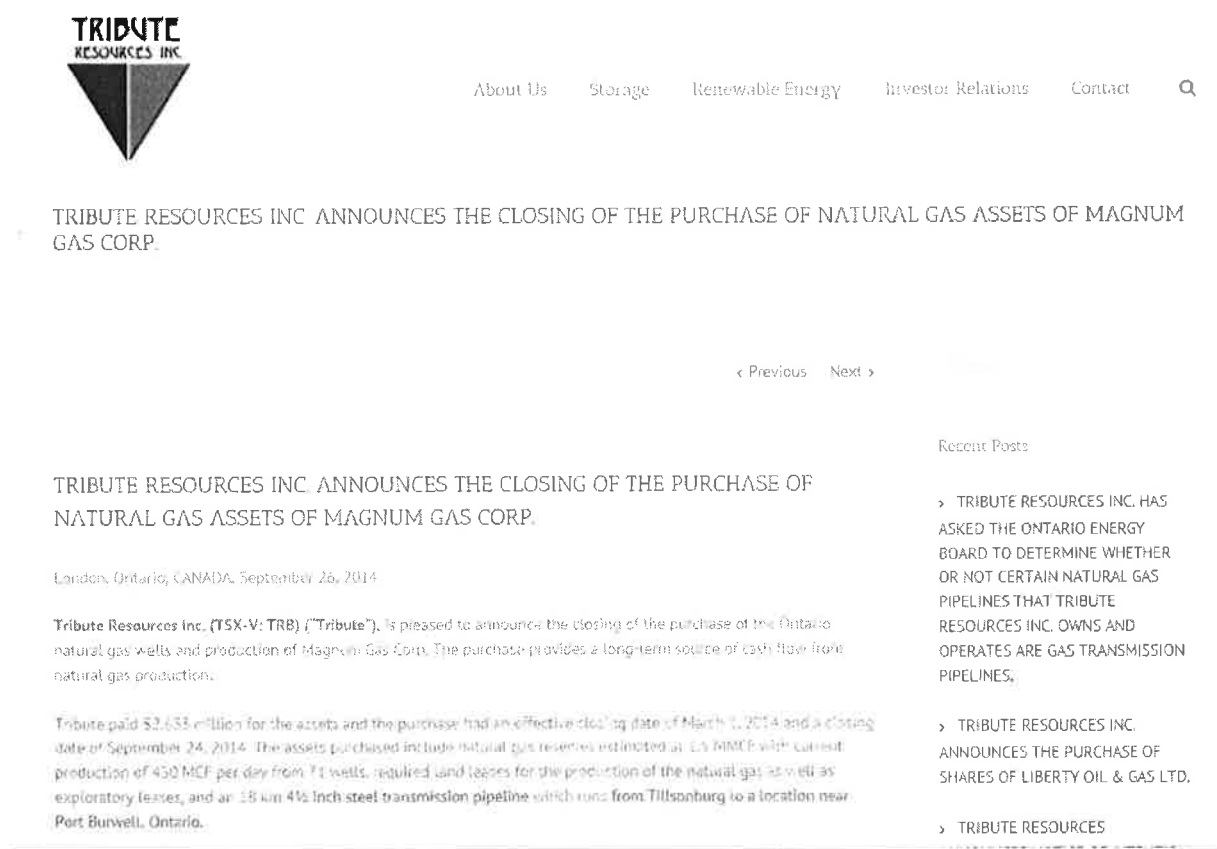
TRIBUTE RESOURCES INC

About Us Storage Renewable Energy Investor Relations Contact

TRIBUTE RESOURCES INC ANNOUNCES THE CLOSING OF THE PURCHASE OF NATURAL GAS ASSETS OF MAGNUM GAS CORP.

‹ Previous Next ›

Recent Posts

› TRIBUTE RESOURCES INC. HAS ASKED THE ONTARIO ENERGY BOARD TO DETERMINE WHETHER OR NOT CERTAIN NATURAL GAS PIPELINES THAT TRIBUTE RESOURCES INC. OWNS AND OPERATES ARE GAS TRANSMISSION PIPELINES.

› TRIBUTE RESOURCES INC. ANNOUNCES THE PURCHASE OF SHARES OF LIBERTY OIL & GAS LTD.

› TRIBUTE RESOURCES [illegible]

TRIBUTE RESOURCES INC. ANNOUNCES THE CLOSING OF THE PURCHASE OF NATURAL GAS ASSETS OF MAGNUM GAS CORP.

London, Ontario, CANADA, September 26, 2014

Tribute Resources Inc. (TSX-V: TRB) ("Tribute"), is pleased to announce the closing of the purchase of the Ontario natural gas wells and production of Magnum Gas Corp. The purchase provides a long-term source of cash flow from natural gas production.

Tribute paid $2.633 million for the assets and the purchase had an effective closing date of March 1, 2014 and a closing date of September 24, 2014. The assets purchased include natural gas reserves estimated at 1.5 MMCF with current production of 450 MCF per day from 71 wells, required land leases for the production of the natural gas as well as exploratory leases, and an 18 km 4½ inch steel transmission pipeline which runs from Tillsonburg to a location near Port Burwell, Ontario.